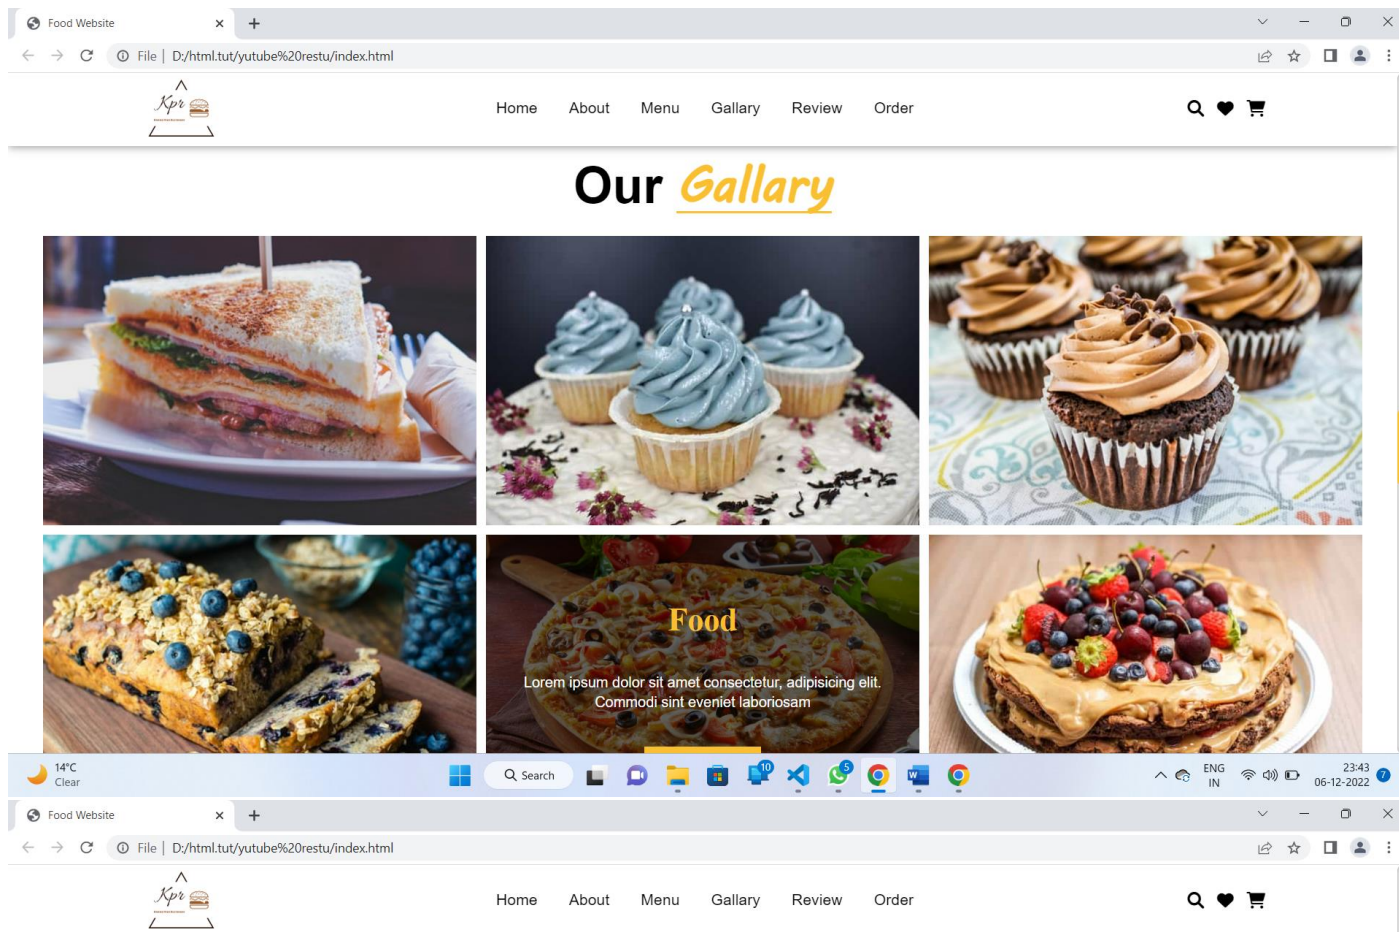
Food Website
File | D:/html.tut/yutube%20restu/index.html

Kpr

Home About Menu Gallary Review Order

Our Gallary

Food

Lorem ipsum dolor sit amet consectetur, adipisicing elit. Commodi sint eveniet laboriosam

14°C
Clear

Search

10

5

ENG
IN

23:43
06-12-2022

7

Food Website
File | D:/html.tut/yutube%20restu/index.html

Kpr

Home About Menu Gallary Review Order